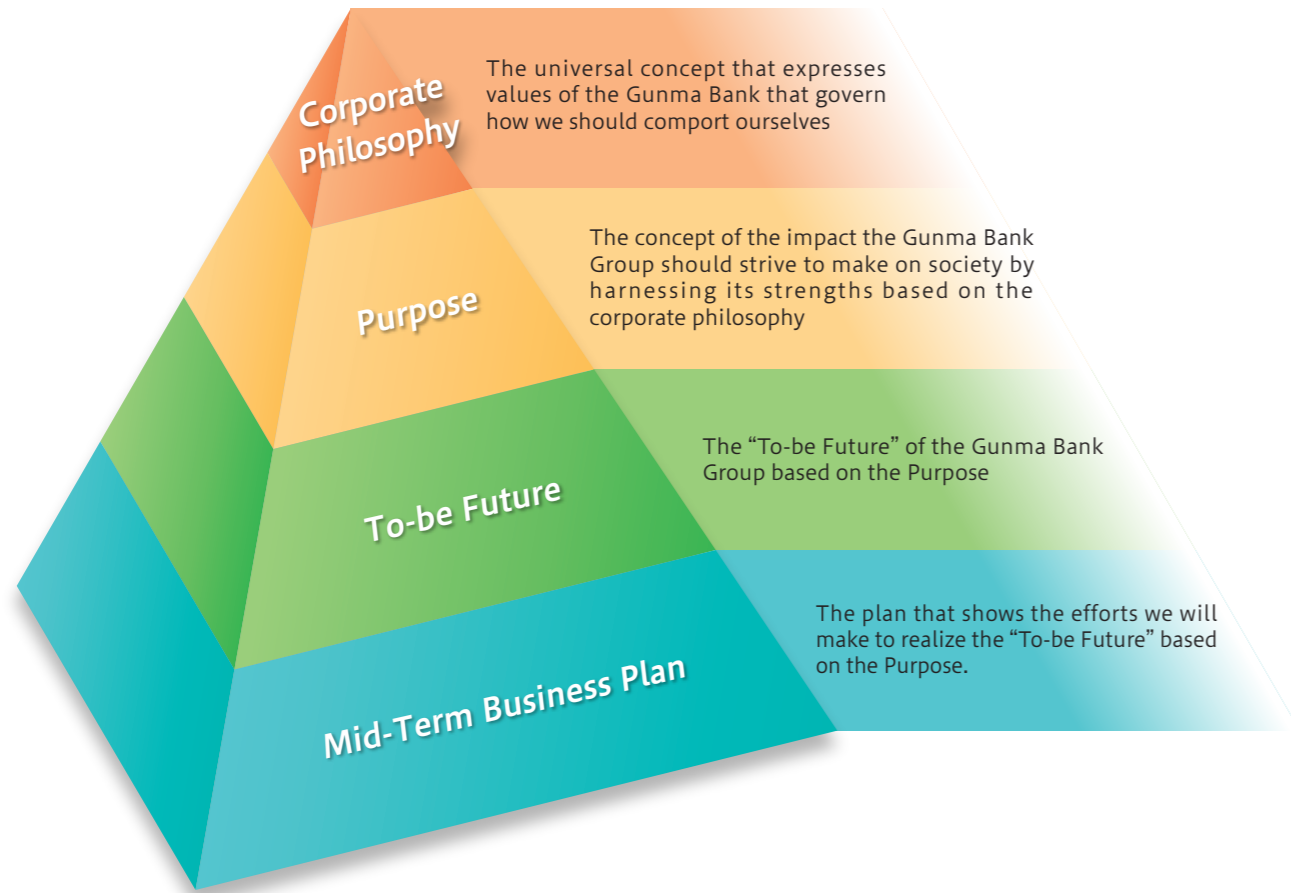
Corporate Philosophy

The universal concept that expresses values of the Gunma Bank that govern how we should comport ourselves

Purpose

The concept of the impact the Gunma Bank Group should strive to make on society by harnessing its strengths based on the corporate philosophy

To-be Future

The “To-be Future” of the Gunma Bank Group based on the Purpose

Mid-Term Business Plan

The plan that shows the efforts we will make to realize the “To-be Future” based on the Purpose.